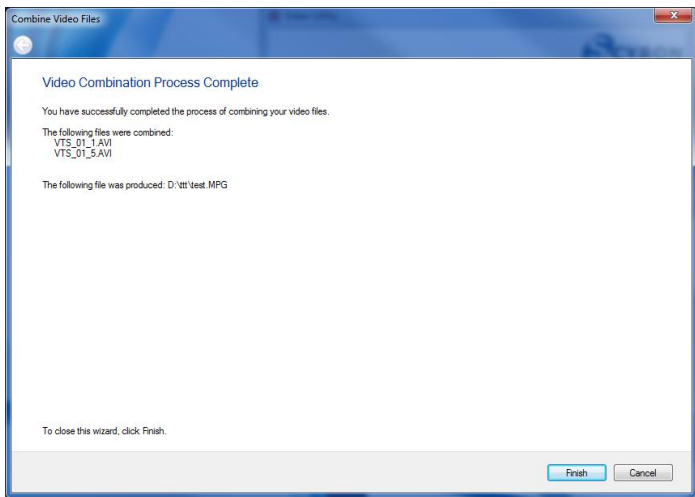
Combine Video Files

Video Combination Process Complete

You have successfully completed the process of combining your video files.

The following files were combined:
VTS_01_1.AVI
VTS_01_5.AVI

The following file was produced: D:\ttt\test.MPG

To close this wizard, click Finish.

Finish
Cancel